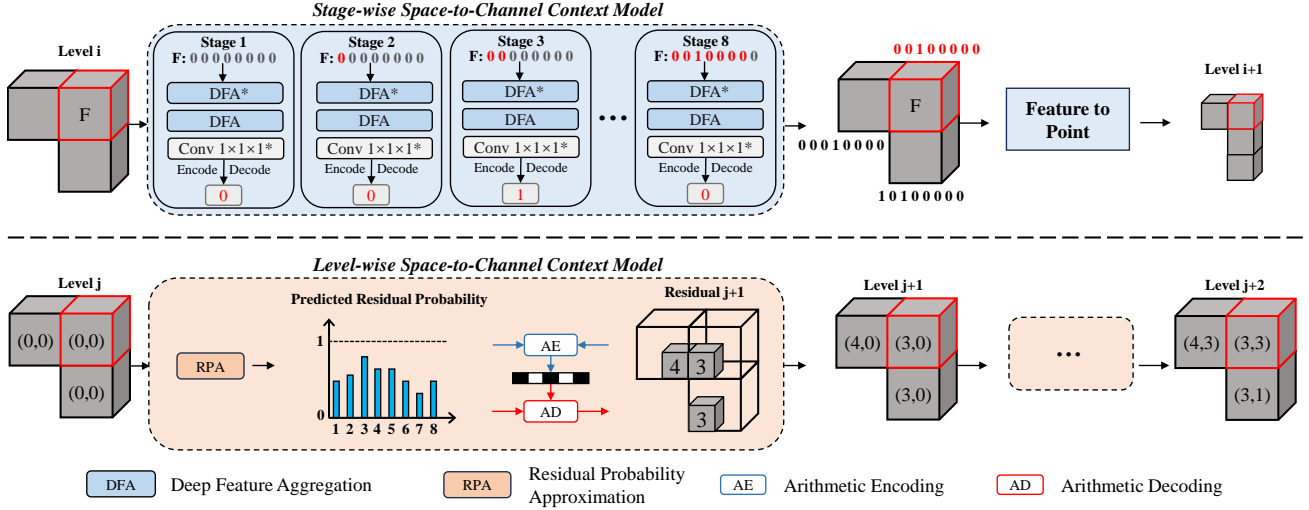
Stage-wise Space-to-Channel Context Model

Level i

F

Stage 1
F: 0 0 0 0 0 0 0 0
DFA*
DFA
Conv 1×1×1*
Encode Decode
0

Stage 2
F: 0 0 0 0 0 0 0 0
DFA*
DFA
Conv 1×1×1*
Encode Decode
0

Stage 3
F: 0 0 0 0 0 0 0 0
DFA*
DFA
Conv 1×1×1*
Encode Decode
1

Stage 8
F: 0 0 1 0 0 0 0 0
DFA*
DFA
Conv 1×1×1*
Encode Decode
0

0 0 1 0 0 0 0 0
F
0 0 0 1 0 0 0 0
1 0 1 0 0 0 0 0

Feature to Point

Level i+1

Level-wise Space-to-Channel Context Model

Level j
(0,0) (0,0)
(0,0)

RPA

Predicted Residual Probability
1
0
1 2 3 4 5 6 7 8

AE
AD

Residual j+1
4 3
3

Level j+1
(4,0) (3,0)
(3,0)

Level j+2
(4,3) (3,3)
(3,1)

DFA Deep Feature Aggregation
RPA Residual Probability Approximation
AE Arithmetic Encoding
AD Arithmetic Decoding